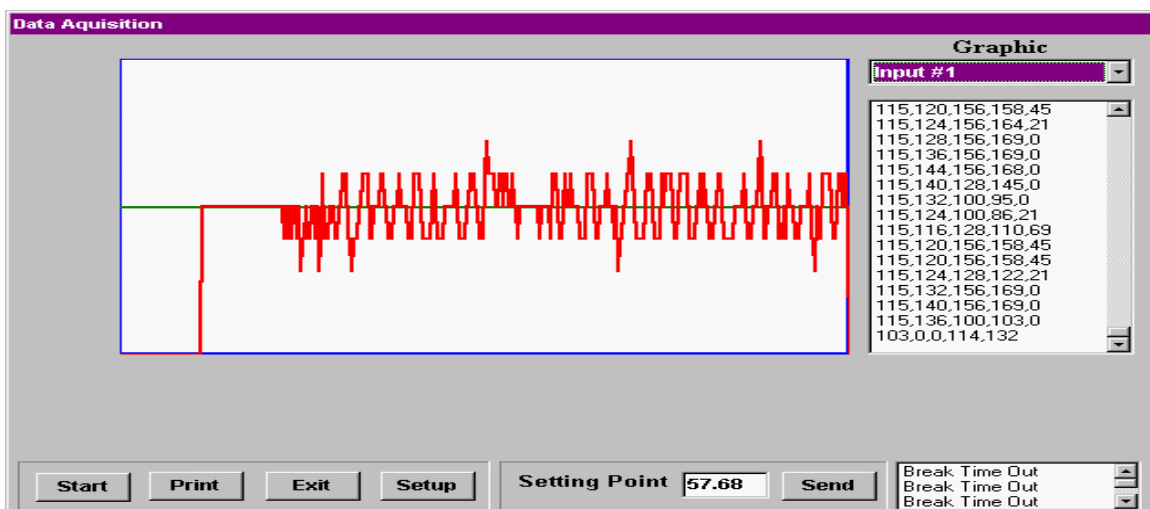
Data Aquisition

Graphic

Input #1

115,120,156,158,45
115,124,156,164,21
115,128,156,169,0
115,136,156,169,0
115,144,156,168,0
115,140,128,145,0
115,132,100,95,0
115,124,100,86,21
115,116,128,110,69
115,120,156,158,45
115,120,156,158,45
115,124,128,122,21
115,132,156,169,0
115,140,156,169,0
115,136,100,103,0
103,0,0,114,132

Start Print Exit Setup

Setting Point 57.68 Send

Break Time Out
Break Time Out
Break Time Out